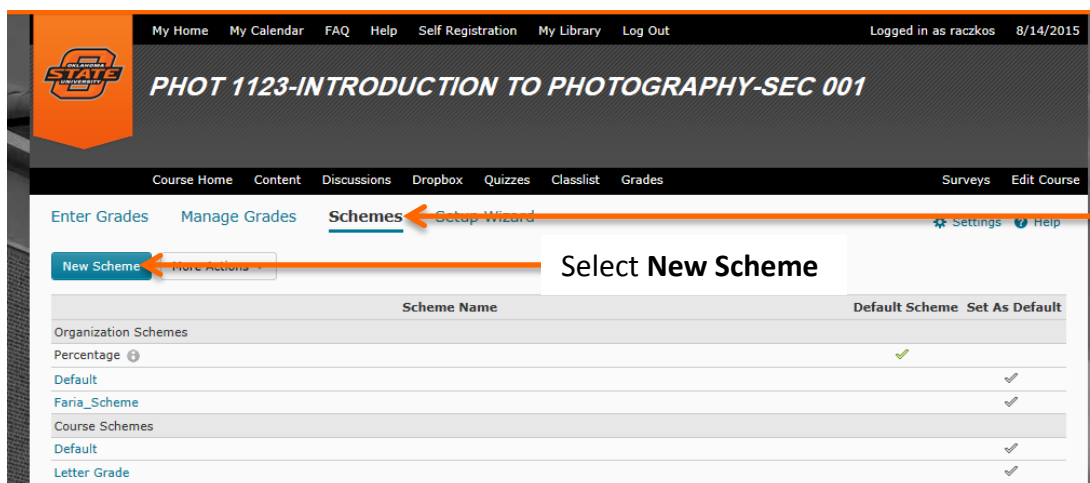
My Home My Calendar FAQ Help Self Registration My Library Log Out Logged in as raczkos 8/14/2015

OKLAHOMA STATE UNIVERSITY

PHOT 1123-INTRODUCTION TO PHOTOGRAPHY-SEC 001

Course Home Content Discussions Dropbox Quizzes Classlist Grades Surveys Edit Course

Enter Grades Manage Grades Schemes Setup Wizard Settings Help

New Scheme More Actions

Select **New Scheme**

| Scheme Name | Default Scheme | Set As Default |
|---|---|---|
| Organization Schemes | | |
| Percentage | ✓ | |
| Default | | ✓ |
| Faria_Scheme | | ✓ |
| Course Schemes | | |
| Default | | ✓ |
| Letter Grade | | ✓ |